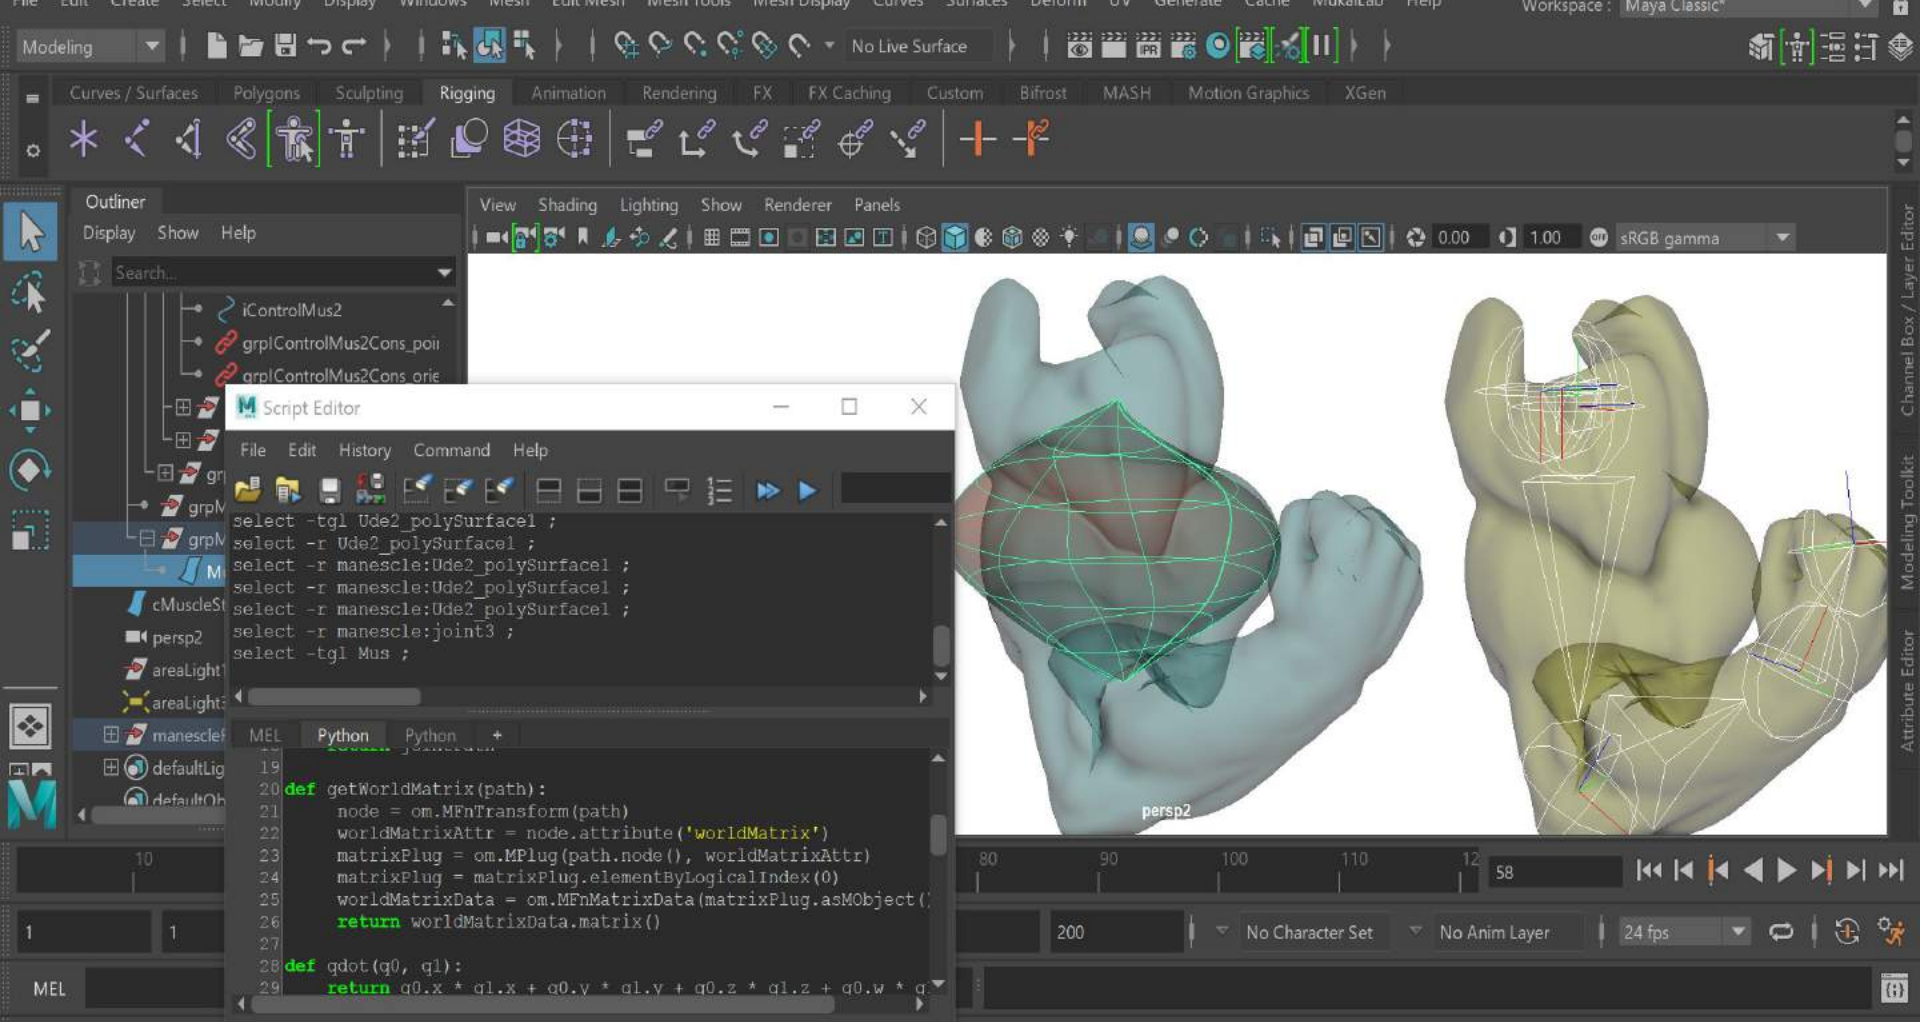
Workspace : Maya Classic*

Modeling

No Live Surface

Curves / Surfaces Polygons Sculpting Rigging Animation Rendering FX FX Caching Custom Bifrost MASH Motion Graphics XGen

Outliner
Display Show Help
Search...

iControlMus2
grpIControlMus2Cons_poi
grpIControlMus2Cons_orie
gr
grpM
grpM
M
cMuscleS
persp2
areaLight
areaLight
manescle
defaultLig
defaultOb

View Shading Lighting Show Renderer Panels
0.00 1.00 sRGB gamma

Script Editor
File Edit History Command Help

select -tgl Ude2_polySurface1 ;
select -r Ude2_polySurface1 ;
select -r manescle:Ude2_polySurface1 ;
select -r manescle:Ude2_polySurface1 ;
select -r manescle:Ude2_polySurface1 ;
select -r manescle:joint3 ;
select -tgl Mus ;

MEL Python Python +

19
20 def getWorldMatrix(path):
21     node = om.MFnTransform(path)
22     worldMatrixAttr = node.attribute('worldMatrix')
23     matrixPlug = om.MPlug(path.node(), worldMatrixAttr)
24     matrixPlug = matrixPlug.elementByLogicalIndex(0)
25     worldMatrixData = om.MFnMatrixData(matrixPlug.asMObject()
26     return worldMatrixData.matrix()
27
28 def qdot(q0, q1):
29     return q0.x * q1.x + q0.y * q1.y + q0.z * q1.z + q0.w * q

persp2

Channel Box / Layer Editor
Modeling Toolkit
Attribute Editor

10 80 90 100 110 12 58

1 1 200 No Character Set No Anim Layer 24 fps

MEL